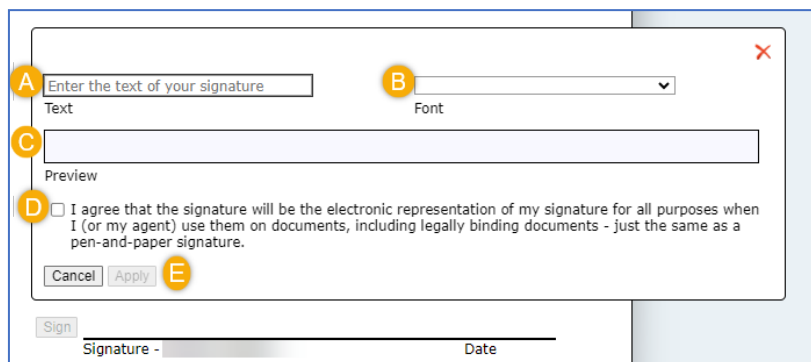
A Enter the text of your signature
Text

B
Font

C
Preview

D I agree that the signature will be the electronic representation of my signature for all purposes when I (or my agent) use them on documents, including legally binding documents - just the same as a pen-and-paper signature.

Cancel Apply E

Sign
Signature - Date